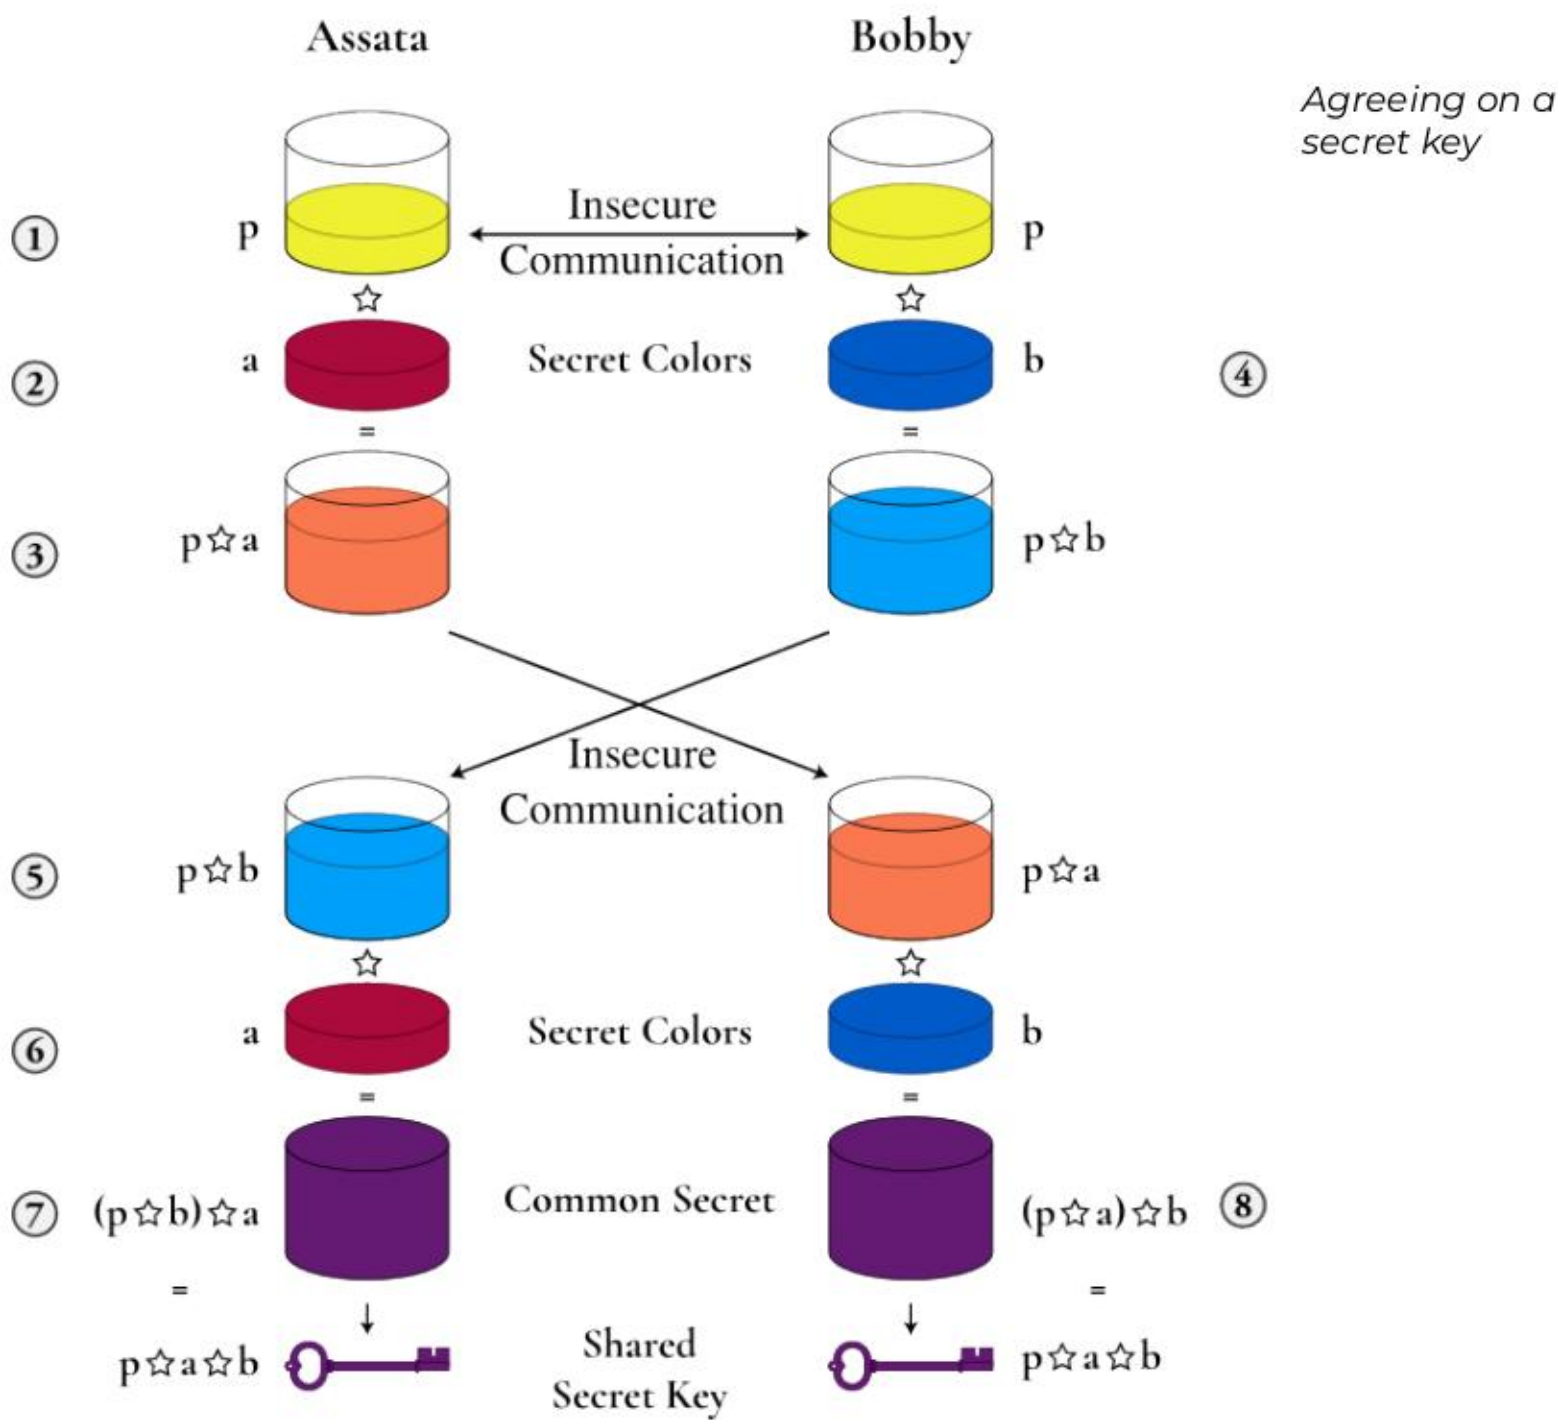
Assata

Bobby

Agreeing on a secret key

① p Insecure Communication p

☆ ☆

② a Secret Colors b ④

= =

③ p☆a p☆b

Insecure Communication

⑤ p☆b p☆a

☆ ☆

⑥ a Secret Colors b

= =

⑦ (p☆b)☆a Common Secret (p☆a)☆b ⑧

= ↓ ↓ =

p☆a☆b Shared Secret Key p☆a☆b